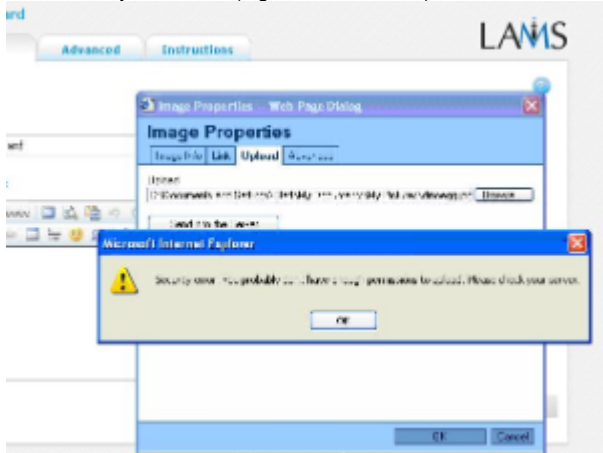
rd

Advanced

Instructions

LAMS

Image Properties -- Web Page Dialog

Image Properties

Image Info | Link | Upload | Advanced

Upload

C:\Documents and Settings\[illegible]

Browse

Send it to the Server

Microsoft Internet Explorer

Security error. You probably don't have enough permissions to upload. Please check your server.

OK

OK

Cancel